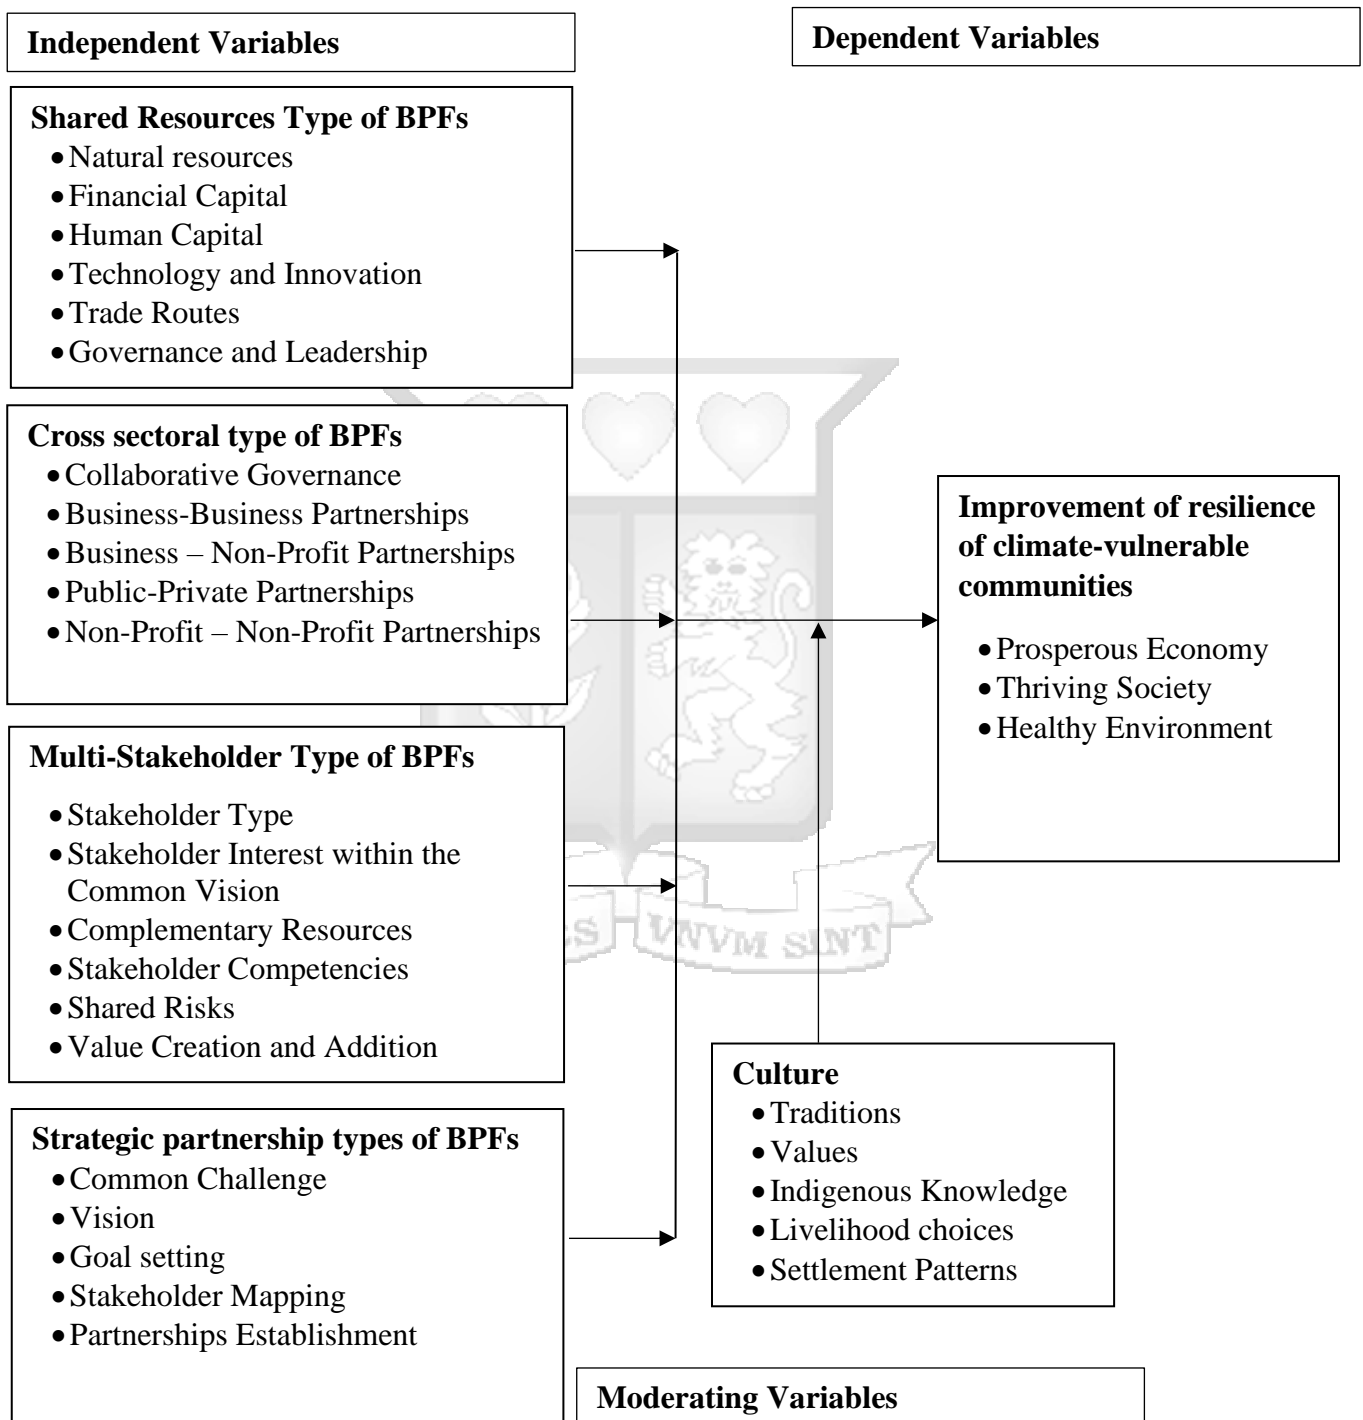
Independent Variables

Dependent Variables

Shared Resources Type of BPFs
- Natural resources
- Financial Capital
- Human Capital
- Technology and Innovation
- Trade Routes
- Governance and Leadership

Cross sectoral type of BPFs
- Collaborative Governance
- Business-Business Partnerships
- Business – Non-Profit Partnerships
- Public-Private Partnerships
- Non-Profit – Non-Profit Partnerships

Improvement of resilience of climate-vulnerable communities
- Prosperous Economy
- Thriving Society
- Healthy Environment

Multi-Stakeholder Type of BPFs
- Stakeholder Type
- Stakeholder Interest within the Common Vision
- Complementary Resources
- Stakeholder Competencies
- Shared Risks
- Value Creation and Addition

VNVM SINT

Culture
- Traditions
- Values
- Indigenous Knowledge
- Livelihood choices
- Settlement Patterns

Strategic partnership types of BPFs
- Common Challenge
- Vision
- Goal setting
- Stakeholder Mapping
- Partnerships Establishment

Moderating Variables